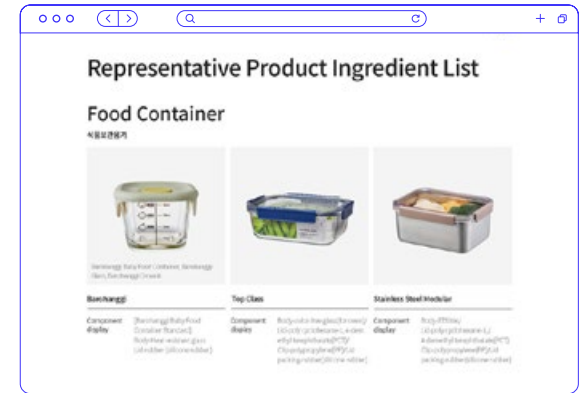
Representative Product Ingredient List

Food Container

식품보관용기

Baechanggi Baby Food Container, Baechanggi Glass Baechanggi Smooth

Baechanggi

Component display

[Baechanggi Baby Food Container Standard] Body:Heat-resistant glass Lid:rubber [silicone rubber]

Top Class

Component display

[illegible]

Stainless Steel Modular

Component display

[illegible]